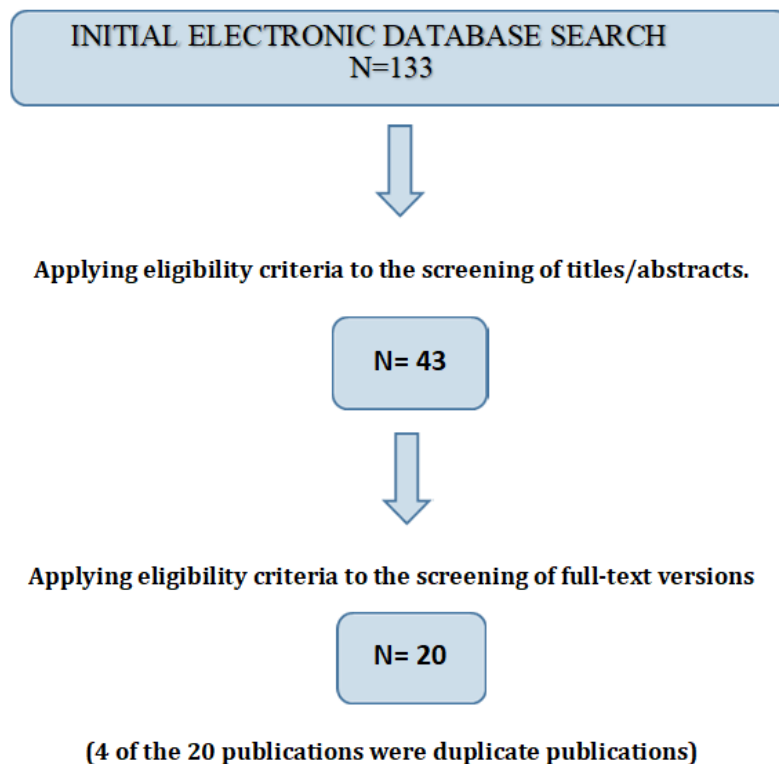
INITIAL ELECTRONIC DATABASE SEARCH
N=133

Applying eligibility criteria to the screening of titles/abstracts.

N= 43

Applying eligibility criteria to the screening of full-text versions

N= 20

(4 of the 20 publications were duplicate publications)